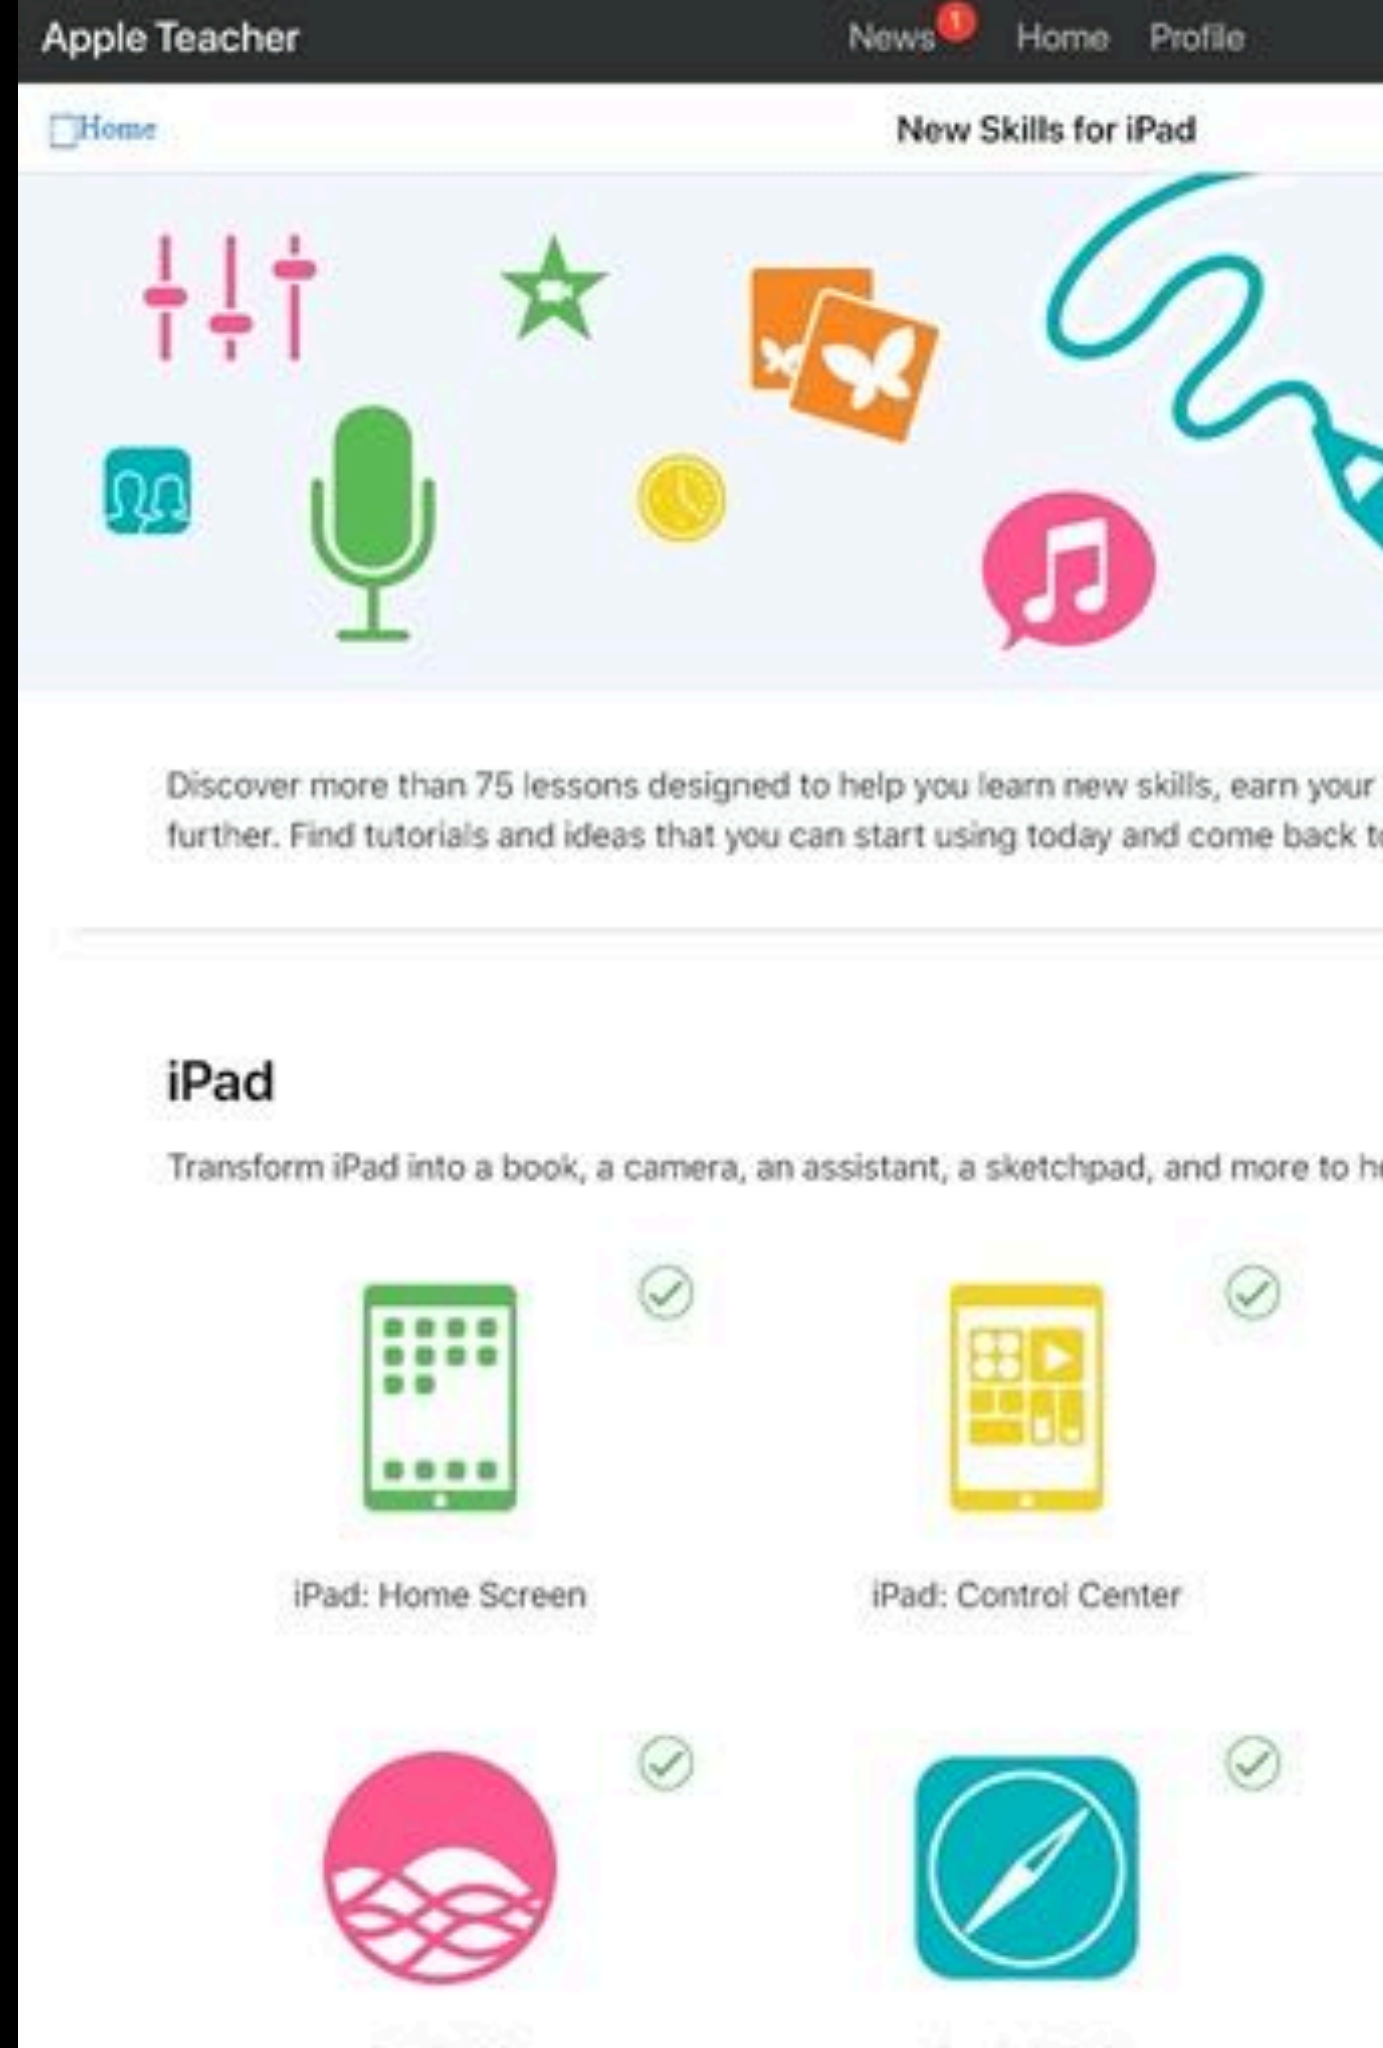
Apple Teacher News 1 Home Profile

Home New Skills for iPad

Discover more than 75 lessons designed to help you learn new skills, earn your further. Find tutorials and ideas that you can start using today and come back t

iPad

Transform iPad into a book, a camera, an assistant, a sketchpad, and more to h

iPad: Home Screen

iPad: Control Center